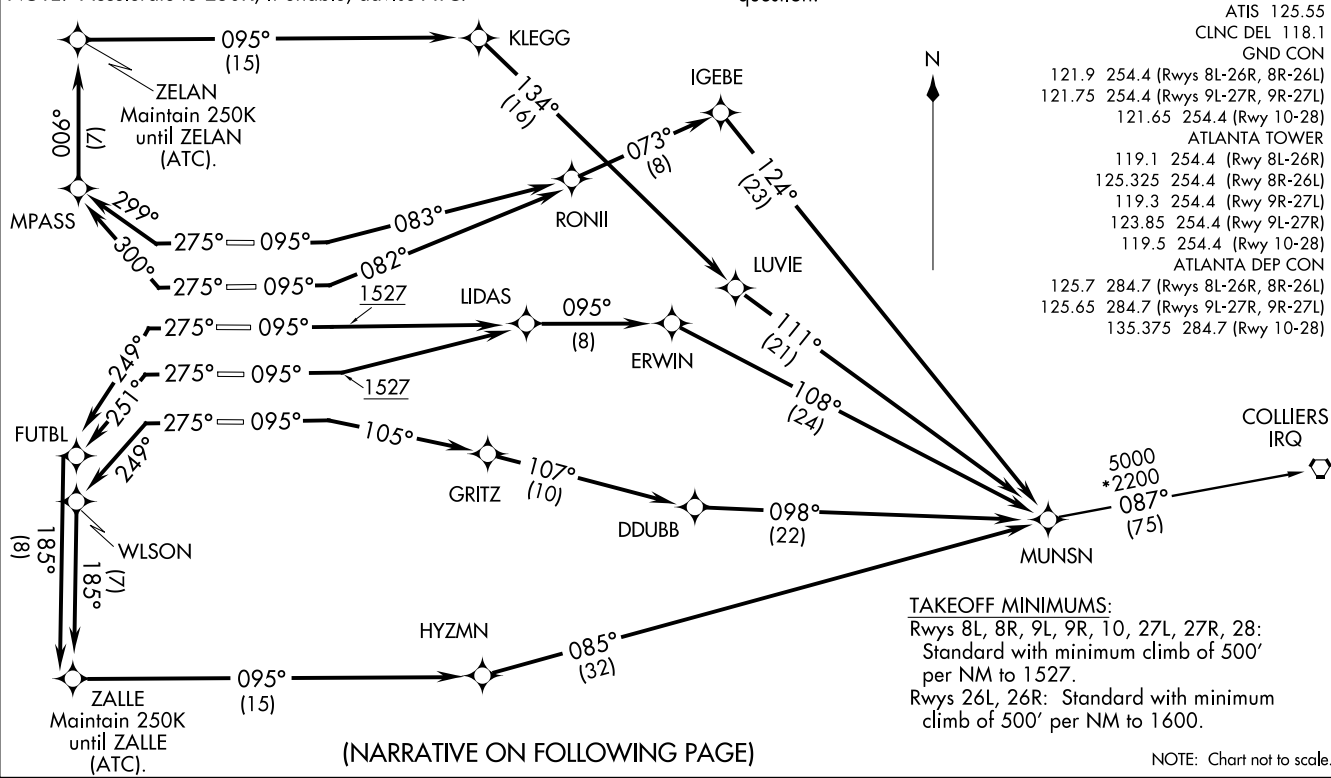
ATIS 125.55
CLNC DEL 118.1
GND CON
121.9 254.4 (Rwys 8L-26R, 8R-26L)
121.75 254.4 (Rwys 9L-27R, 9R-27L)
121.65 254.4 (Rwy 10-28)
ATLANTA TOWER
119.1 254.4 (Rwy 8L-26R)
125.325 254.4 (Rwy 8R-26L)
119.3 254.4 (Rwy 9R-27L)
123.85 254.4 (Rwy 9L-27R)
119.5 254.4 (Rwy 10-28)
ATLANTA DEP CON
125.7 284.7 (Rwys 8L-26R, 8R-26L)
125.65 284.7 (Rwys 9L-27R, 9R-27L)
135.375 284.7 (Rwy 10-28)

N

095° (15)
KLEGG
ZELAN
Maintain 250K until ZELAN (ATC).
090° (7)
134° (16)
IGEBE
073° (8)
124° (23)
MPASS
299°
300°
275° 095° 083°
275° 095° 082°
RONII
LUVIE
LIDAS
1527
275° 095°
095° (8)
ERWIN
249°
251°
275° 095°
1527
111° (21)
108° (24)
275° 095° 105°
FUTBL
249°
GRITZ
107° (10)
DDUBB
098° (22)
COLLIERS
IRQ
5000
*2200
087° (75)
MUNSN
WLSON
185° (8)
185° (7)
HYZMN
085° (32)
ZALLE
Maintain 250K until ZALLE (ATC).
095° (15)

(NARRATIVE ON FOLLOWING PAGE)

TAKEOFF MINIMUMS:
Rwys 8L, 8R, 9L, 9R, 10, 27L, 27R, 28: Standard with minimum climb of 500' per NM to 1527.
Rwys 26L, 26R: Standard with minimum climb of 500' per NM to 1600.

NOTE: Chart not to scale.